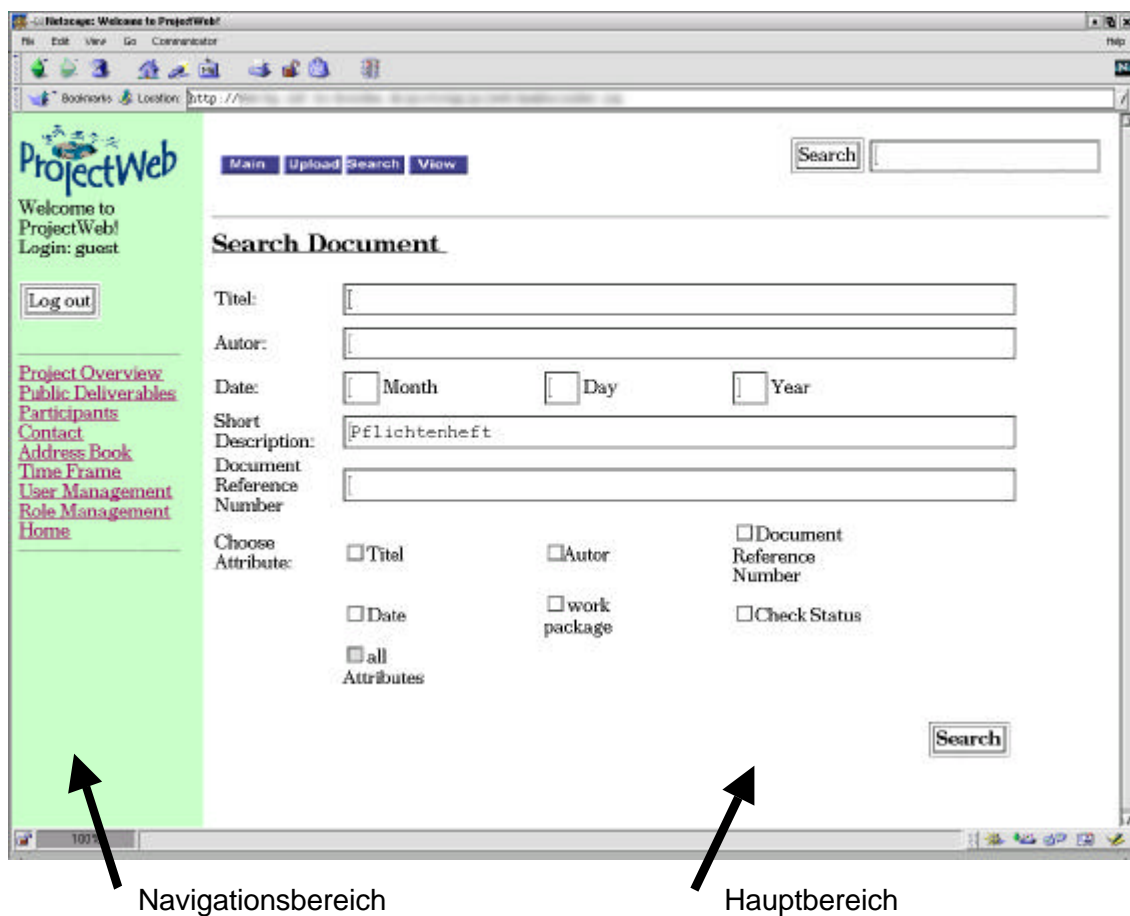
Netscape: Welcome to ProjectWeb!
File Edit View Go Communicator Help
Bookmarks Location: http://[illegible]

ProjectWeb
Welcome to ProjectWeb!
Login: guest

Log out

Project Overview
Public Deliverables
Participants
Contact
Address Book
Time Frame
User Management
Role Management
Home

Main Upload Search View

Search

Search Document

Titel:
Autor:
Date: Month Day Year
Short Description: Pflichtenheft
Document Reference Number
Choose Attribute: Titel Autor Document Reference Number
Date work package Check Status
all Attributes

Search

100%

Navigationsbereich

Hauptbereich